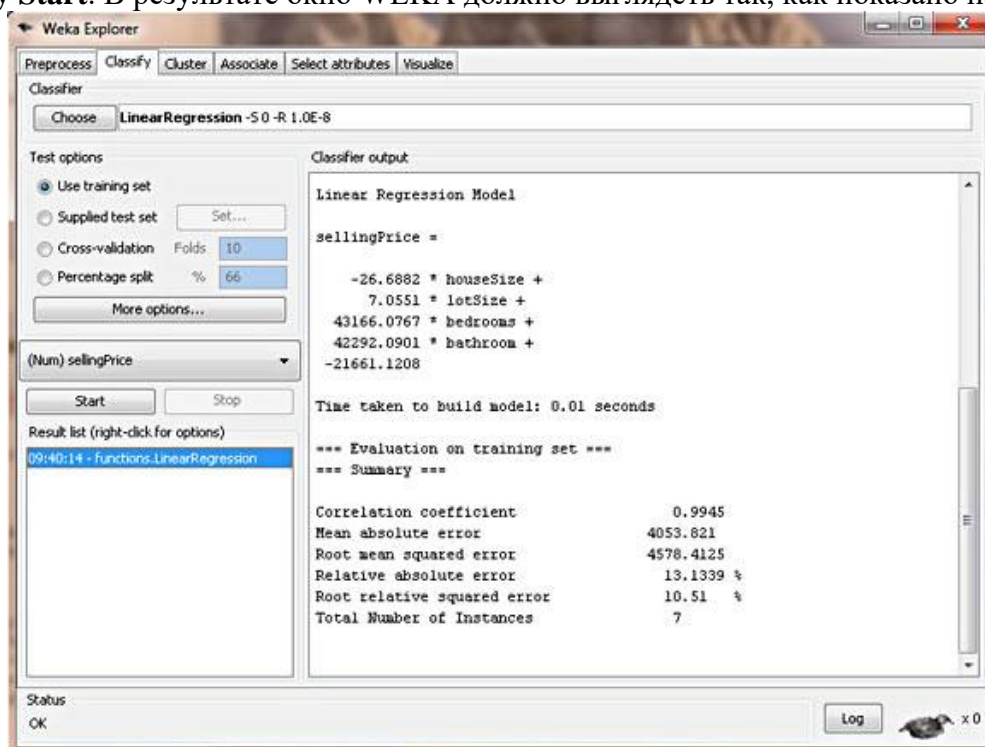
у Start. В результате окно WEKA должно выглядеть так, как показано н

Weka Explorer

Preprocess | Classify | Cluster | Associate | Select attributes | Visualize

Classifier

Choose LinearRegression -S 0 -R 1.0E-8

Test options

Use training set

Supplied test set Set...

Cross-validation Folds 10

Percentage split % 66

More options...

(Num) sellingPrice

Start Stop

Result list (right-click for options)

09:40:14 - functions.LinearRegression

Classifier output

Linear Regression Model

sellingPrice =

-26.6882 * houseSize +
7.0551 * lotSize +
43166.0767 * bedrooms +
42292.0901 * bathroom +
-21661.1208

Time taken to build model: 0.01 seconds

=== Evaluation on training set ===
=== Summary ===

| | |
|---|---|
| Correlation coefficient | 0.9945 |
| Mean absolute error | 4053.821 |
| Root mean squared error | 4578.4125 |
| Relative absolute error | 13.1339 % |
| Root relative squared error | 10.51 % |
| Total Number of Instances | 7 |

Status

OK

Log

x 0